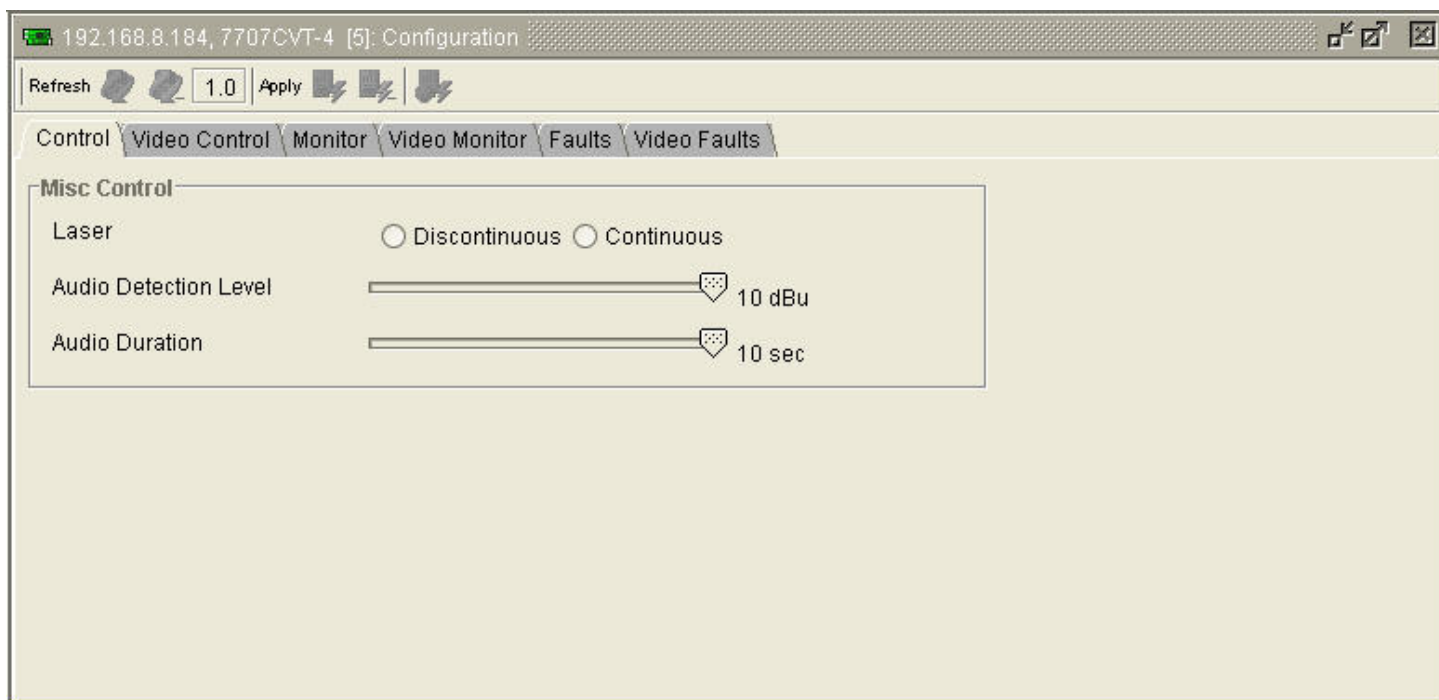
192.168.8.184, 7707CVT-4 [5]: Configuration

Refresh 1.0 Apply

Control Video Control Monitor Video Monitor Faults Video Faults

Misc Control

Laser Discontinuous Continuous

Audio Detection Level 10 dBu

Audio Duration 10 sec